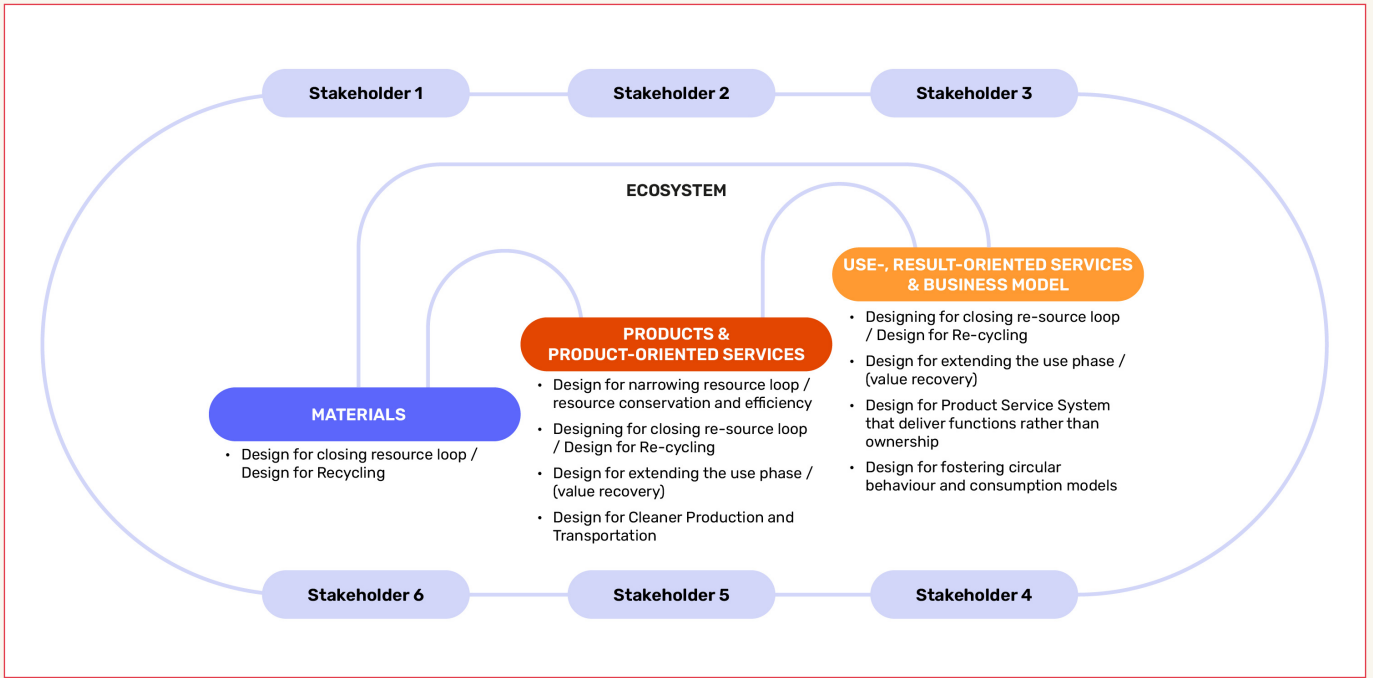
Stakeholder 1

Stakeholder 2

Stakeholder 3

ECOSYSTEM

USE-, RESULT-ORIENTED SERVICES & BUSINESS MODEL

- Designing for closing re-source loop / Design for Re-cycling
- Design for extending the use phase / (value recovery)
- Design for Product Service System that deliver functions rather than ownership
- Design for fostering circular behaviour and consumption models

PRODUCTS & PRODUCT-ORIENTED SERVICES

- Design for narrowing resource loop / resource conservation and efficiency
- Designing for closing re-source loop / Design for Re-cycling
- Design for extending the use phase / (value recovery)
- Design for Cleaner Production and Transportation

MATERIALS

- Design for closing resource loop / Design for Recycling

Stakeholder 6

Stakeholder 5

Stakeholder 4